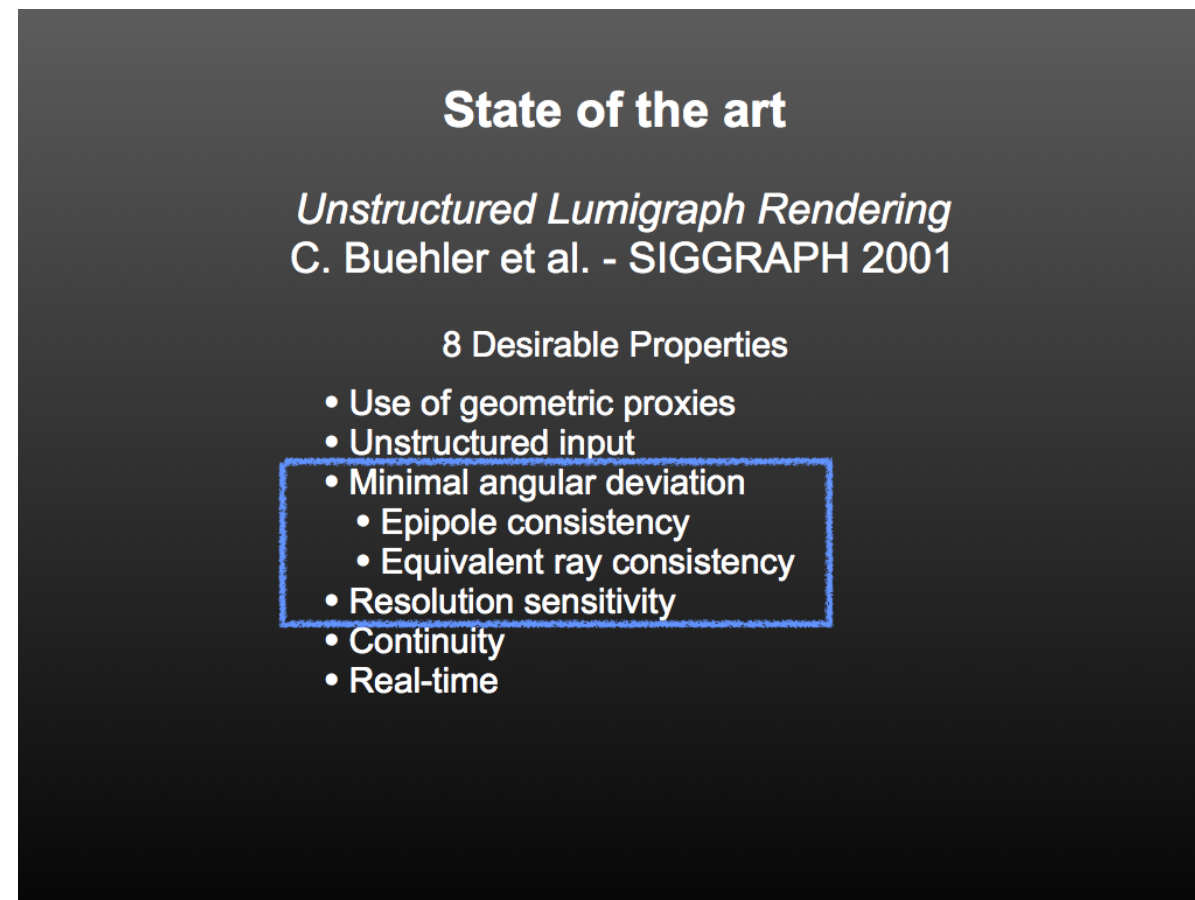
State of the art

*Unstructured Lumigraph Rendering*
C. Buehler et al. - SIGGRAPH 2001

8 Desirable Properties

- Use of geometric proxies
- Unstructured input
- Minimal angular deviation
  - Epipole consistency
  - Equivalent ray consistency
- Resolution sensitivity
- Continuity
- Real-time